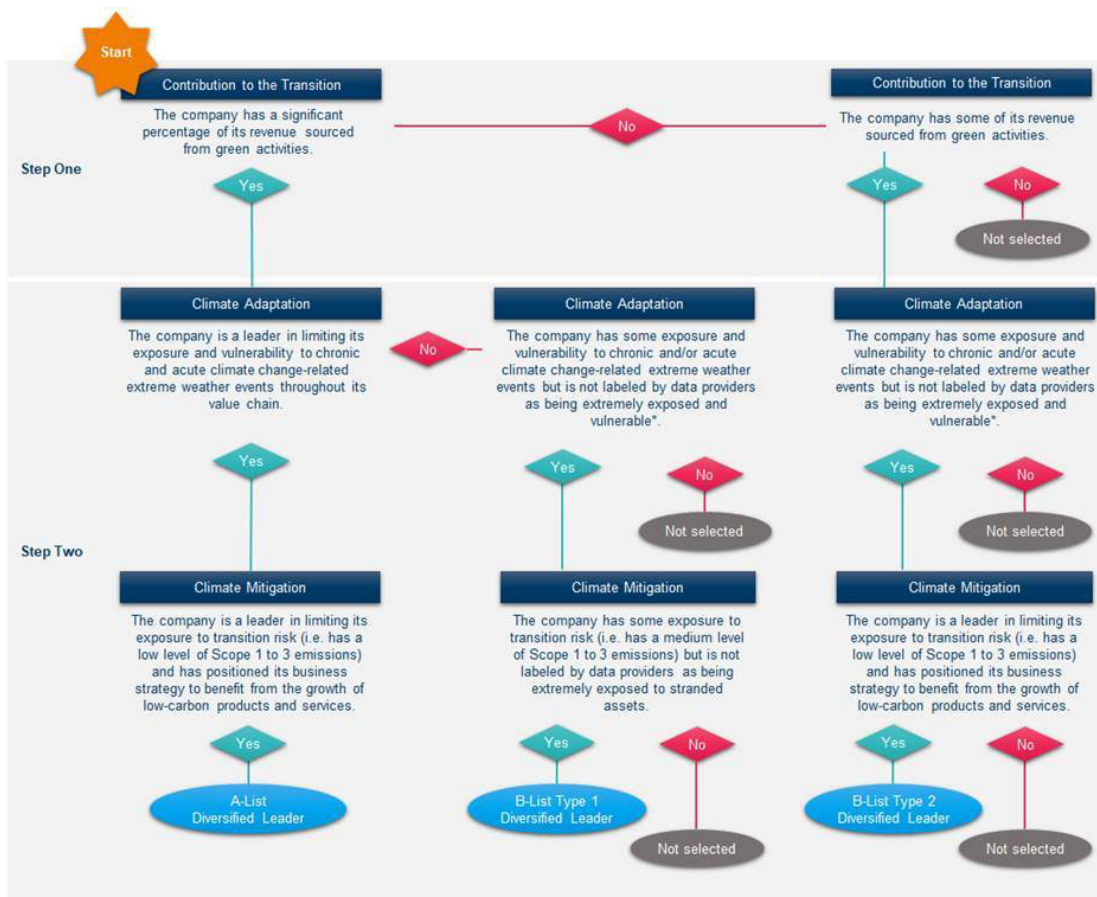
Start

Contribution to the Transition

The company has a significant percentage of its revenue sourced from green activities.

No

Contribution to the Transition

The company has some of its revenue sourced from green activities.

Step One

Yes

Yes

No

Not selected

Climate Adaptation

The company is a leader in limiting its exposure and vulnerability to chronic and acute climate change-related extreme weather events throughout its value chain.

No

Climate Adaptation

The company has some exposure and vulnerability to chronic and/or acute climate change-related extreme weather events but is not labeled by data providers as being extremely exposed and vulnerable*.

Climate Adaptation

The company has some exposure and vulnerability to chronic and/or acute climate change-related extreme weather events but is not labeled by data providers as being extremely exposed and vulnerable*.

Yes

Yes

No

Not selected

Yes

No

Not selected

Step Two

Climate Mitigation

The company is a leader in limiting its exposure to transition risk (i.e. has a low level of Scope 1 to 3 emissions) and has positioned its business strategy to benefit from the growth of low-carbon products and services.

Climate Mitigation

The company has some exposure to transition risk (i.e. has a medium level of Scope 1 to 3 emissions) but is not labeled by data providers as being extremely exposed to stranded assets.

Climate Mitigation

The company is a leader in limiting its exposure to transition risk (i.e. has a low level of Scope 1 to 3 emissions) and has positioned its business strategy to benefit from the growth of low-carbon products and services.

Yes

A-List
Diversified Leader

Yes

B-List Type 1
Diversified Leader

No

Not selected

Yes

B-List Type 2
Diversified Leader

No

Not selected